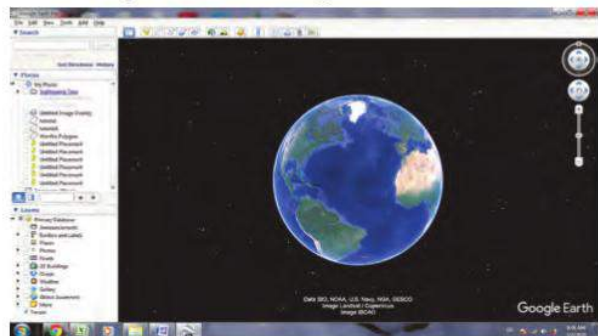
Google Earth Pro
File Edit View Tools Add Help
▼ Search
Get Directions History
▼ Places
My Places
Sightseeing Tour
Untitled Image Overlay
tutorial
tutorial1
Kavitha Polygon
Untitled Placemark
Untitled Placemark
Untitled Placemark
Untitled Placemark
Untitled Placemark
Untitled Placemark
Untitled Placemark
▼ Layers
Primary Database
Voyager
Borders and Labels
Places
Photos
Roads
3D Buildings
Ocean
Weather
Gallery
Global Awareness
More
Terrain
Data SIO, NOAA, U.S. Navy, NGA, GEBCO
Image Landsat / Copernicus
Image IBCAO
Google Earth